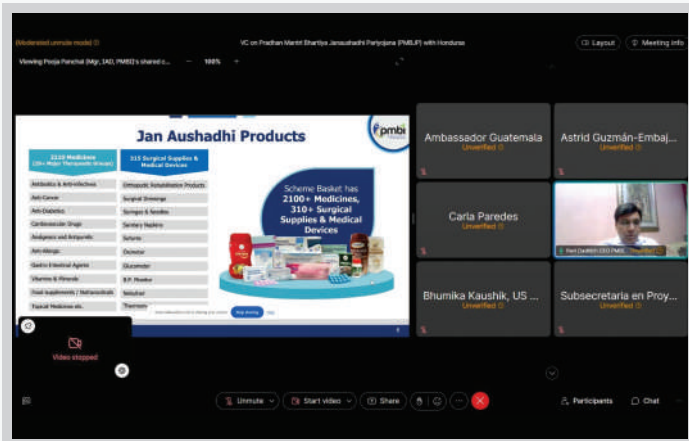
(Moderated unmute mode) ⓘ

VC on Pradhan Mantri Bhartiya Janaushadhi Pariyojana (PMBJP) with Honduras

Layout

Meeting info

Viewing Pooja Panchal (Mgr, IAD, PMBI)'s shared c...

100%

Jan Aushadhi Products

pmbi

2110 Medicines (29+ Major Therapeutic Groups)

315 Surgical Supplies & Medical Devices

Antibiotics & Anti-infectives

Anti-Cancer

Anti-Diabetics

Cardiovascular Drugs

Analgesics and Antipyretic

Anti-Allergic

Gastro-Intestinal Agents

Vitamins & Minerals

Food supplements / Nutraceuticals

Topical Medicines etc.

Orthopaedic Rehabilitation Products

Surgical Dressings

Syringes & Needles

Sanitary Napkins

Sutures

Oximeter

Glucometer

B.P. Monitor

Nebulizer

Thermom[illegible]

Scheme Basket has 2100+ Medicines, 310+ Surgical Supplies & Medical Devices

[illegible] is sharing your screen.

Stop sharing

Hide

Video stopped

Ambassador Guatemala

Unverified

Astrid Guzmán-Embaj...

Unverified

Carla Paredes

Unverified

Ravi Dadhich CEO PMBI

Unverified

Bhumika Kaushik, US ...

Unverified

Subsecretaria en Proy...

Unverified

Unmute

Start video

Share

Participants

Chat